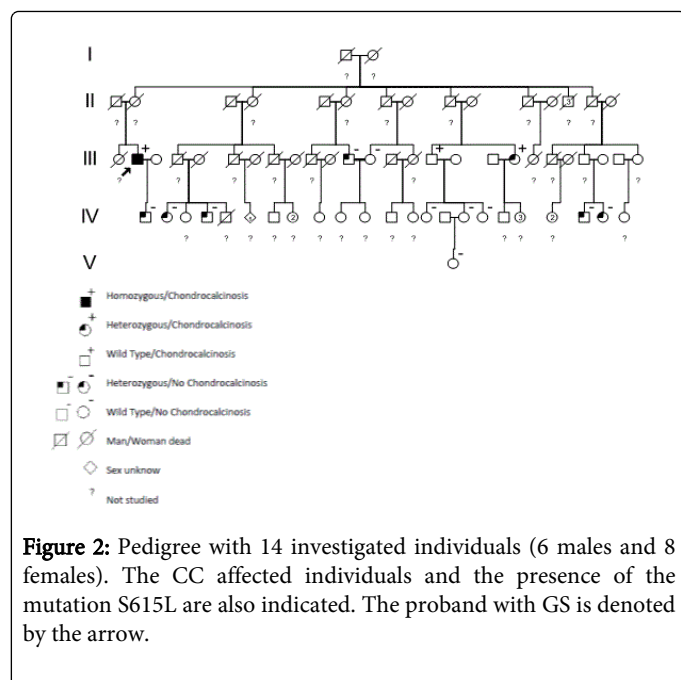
I

II

III

IV

V

+ Homozygous/Chondrocalcinosis

+ Heterozygous/Chondrocalcinosis

+ Wild Type/Chondrocalcinosis

- - Heterozygous/No Chondrocalcinosis

- - Wild Type/No Chondrocalcinosis

Man/Woman dead

Sex unknow

? Not studied

**Figure 2:** Pedigree with 14 investigated individuals (6 males and 8 females). The CC affected individuals and the presence of the mutation S615L are also indicated. The proband with GS is denoted by the arrow.